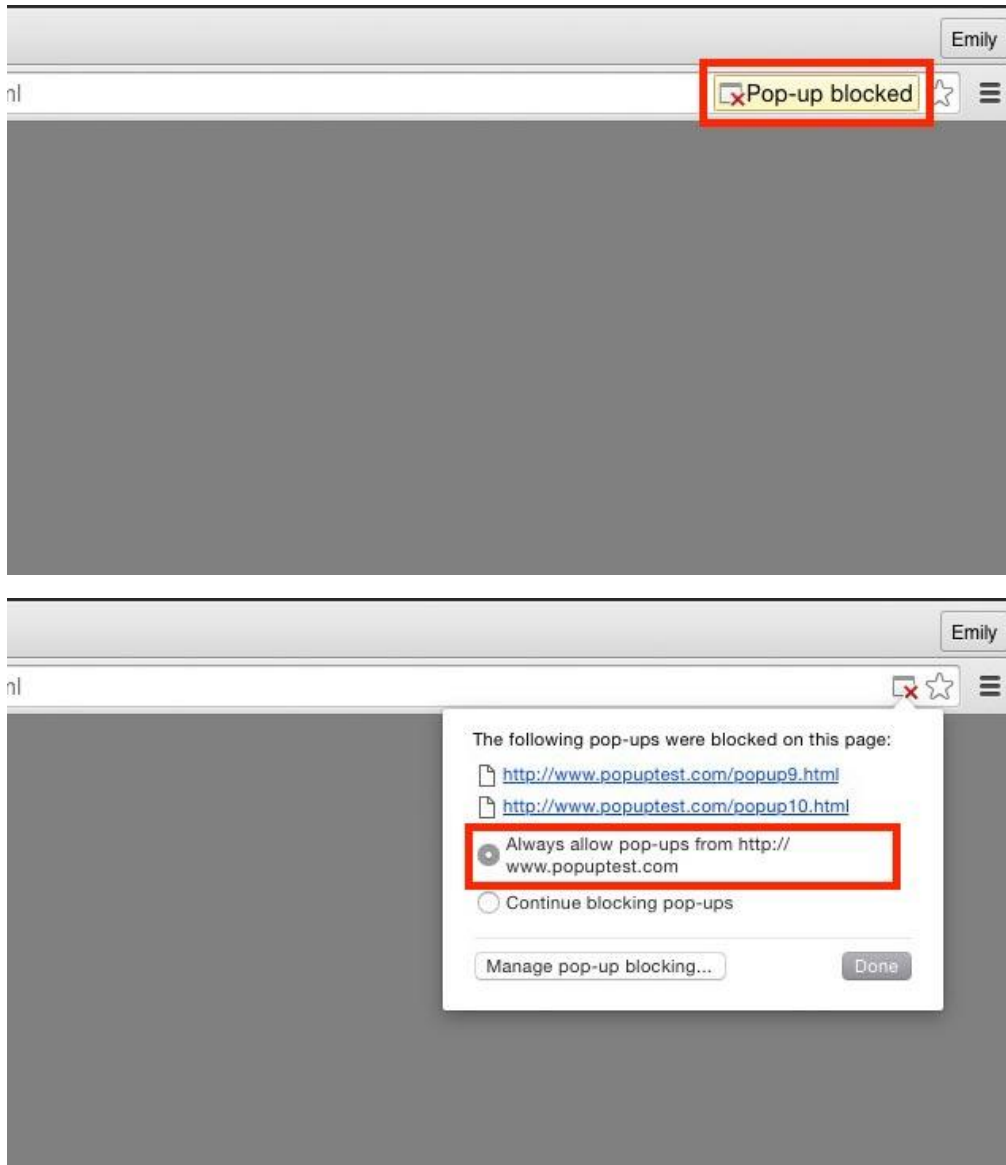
Emily

nl

Pop-up blocked

Emily

nl

The following pop-ups were blocked on this page:

http://www.popuptest.com/popup9.html

http://www.popuptest.com/popup10.html

Always allow pop-ups from http://www.popuptest.com

Continue blocking pop-ups

Manage pop-up blocking...

Done